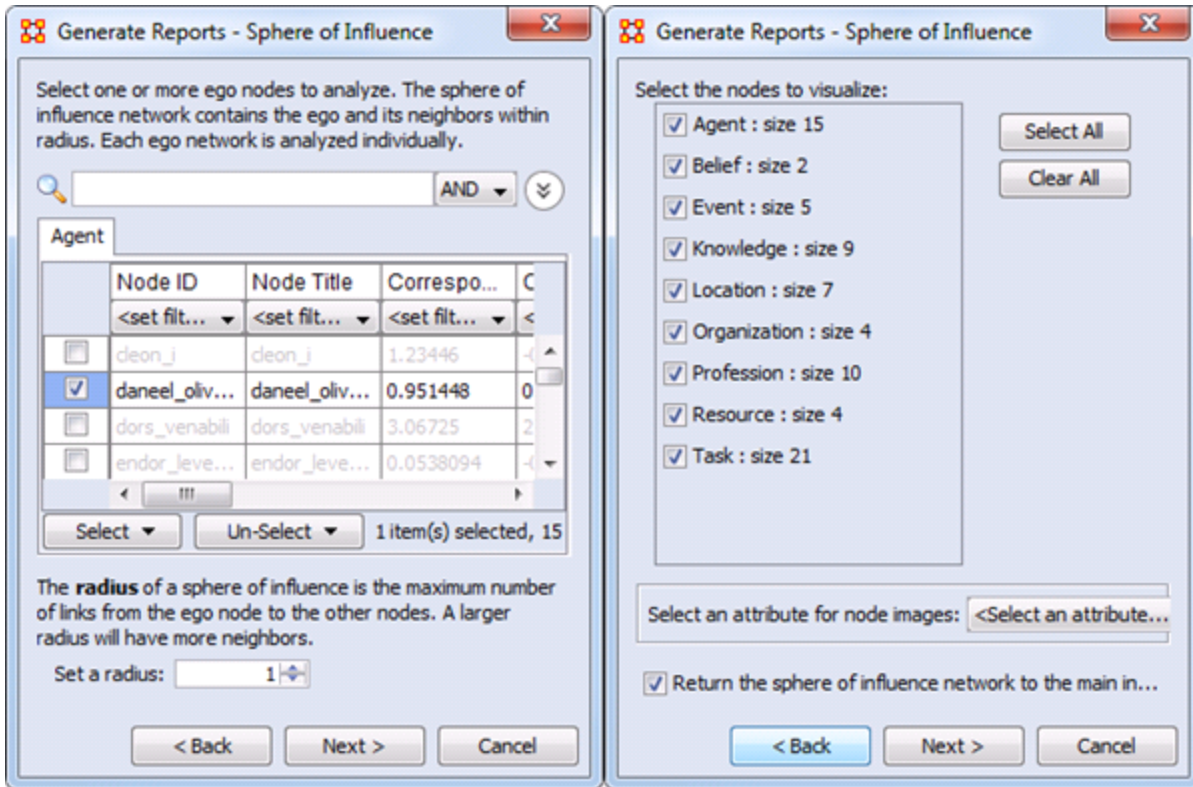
Generate Reports - Sphere of Influence

Select one or more ego nodes to analyze. The sphere of influence network contains the ego and its neighbors within radius. Each ego network is analyzed individually.

AND

Agent

| | Node ID | Node Title | Correspo... | C |
|---|---|---|---|---|
| | <set filt... | <set filt... | <set filt... | < |
| ☐ | cleon_i | cleon_i | 1.23446 | -( |
| ☑ | daneel_oliv... | daneel_oliv... | 0.951448 | 0 |
| ☐ | dors_venabili | dors_venabili | 3.06725 | 2 |
| ☐ | endor_leve... | endor_leve... | 0.0538094 | -( |

Select ▾ Un-Select ▾ 1 item(s) selected, 15

The **radius** of a sphere of influence is the maximum number of links from the ego node to the other nodes. A larger radius will have more neighbors.

Set a radius: 1

< Back Next > Cancel

Generate Reports - Sphere of Influence

Select the nodes to visualize:

☑ Agent : size 15
☑ Belief : size 2
☑ Event : size 5
☑ Knowledge : size 9
☑ Location : size 7
☑ Organization : size 4
☑ Profession : size 10
☑ Resource : size 4
☑ Task : size 21

Select All
Clear All

Select an attribute for node images: <Select an attribute...

☑ Return the sphere of influence network to the main in...

< Back Next > Cancel